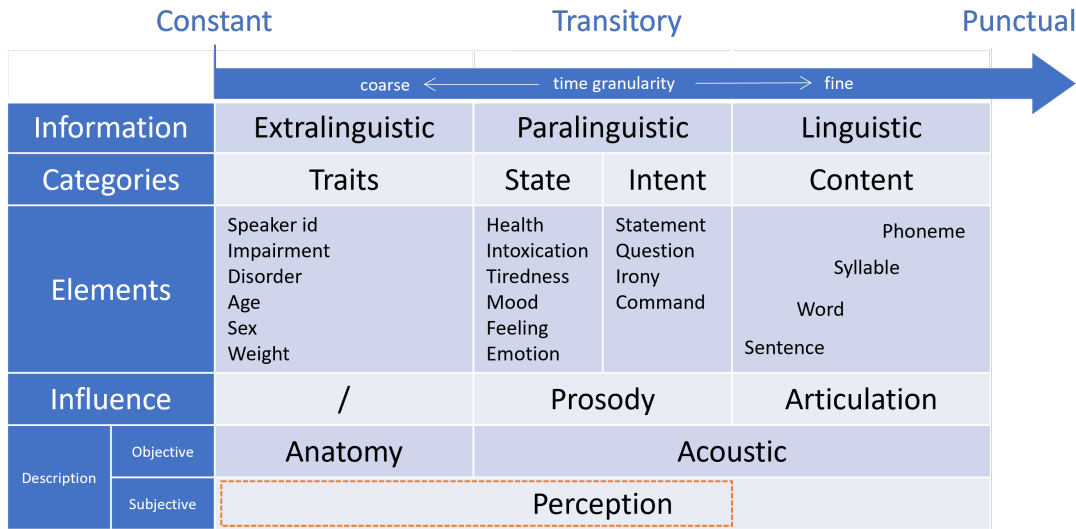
Constant Transitory Punctual

coarse ← time granularity → fine

| Information | Extralinguistic | Paralinguistic | | Linguistic |
|---|---|---|---|---|
| Categories | Traits | State | Intent | Content |
| Elements | Speaker id<br>Impairment<br>Disorder<br>Age<br>Sex<br>Weight | Health<br>Intoxication<br>Tiredness<br>Mood<br>Feeling<br>Emotion | Statement<br>Question<br>Irony<br>Command | Phoneme<br>Syllable<br>Word<br>Sentence |
| Influence | / | Prosody | | Articulation |
| Description: Objective | Anatomy | Acoustic | | |
| Description: Subjective | Perception | | | |